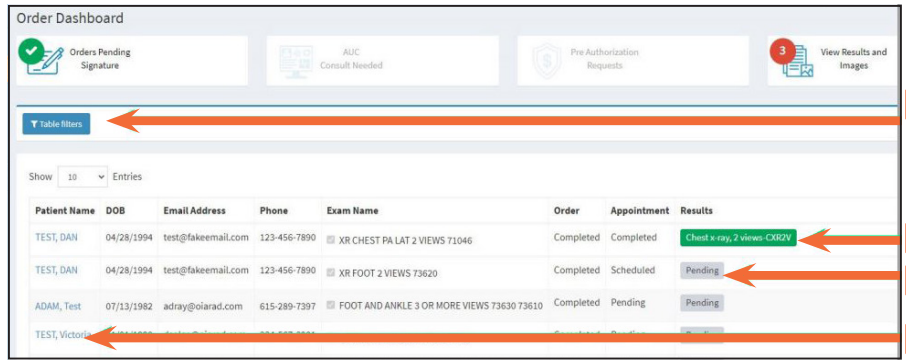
Order Dashboard

Orders Pending Signature

AUC Consult Needed

Pre Authorization Requests

3

View Results and Images

Table filters

Show 10 Entries

| Patient Name | DOB | Email Address | Phone | Exam Name | Order | Appointment | Results |
|---|---|---|---|---|---|---|---|
| TEST, DAN | 04/28/1994 | test@fakeemail.com | 123-456-7890 | XR CHEST PA LAT 2 VIEWS 71046 | Completed | Completed | Chest x-ray, 2 views-CXR2V |
| TEST, DAN | 04/28/1994 | test@fakeemail.com | 123-456-7890 | XR FOOT 2 VIEWS 73620 | Completed | Scheduled | Pending |
| ADAM, Test | 07/13/1982 | adray@oiarad.com | 615-289-7397 | FOOT AND ANKLE 3 OR MORE VIEWS 73630 73610 | Completed | Pending | Pending |
| TEST, Victoria | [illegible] | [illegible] | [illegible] | | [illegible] | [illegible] | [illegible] |